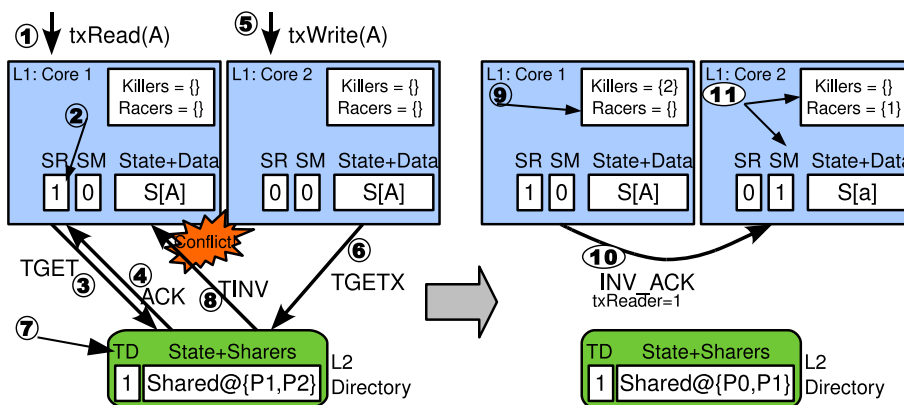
1 txRead(A)
5 txWrite(A)

L1: Core 1
Killers = {}
Racers = {}
2
SR SM State+Data
1 0 S[A]

L1: Core 2
Killers = {}
Racers = {}
SR SM State+Data
0 0 S[A]

Conflict

TGET
3
4
ACK
8
TINV
6
TGETX
7

TD State+Sharers
1 Shared@{P1,P2}
L2 Directory

L1: Core 1
Killers = {2}
Racers = {}
9
SR SM State+Data
1 0 S[A]

L1: Core 2
Killers = {}
Racers = {1}
11
SR SM State+Data
0 1 S[a]

10
INV_ACK
txReader=1

TD State+Sharers
1 Shared@{P0,P1}
L2 Directory